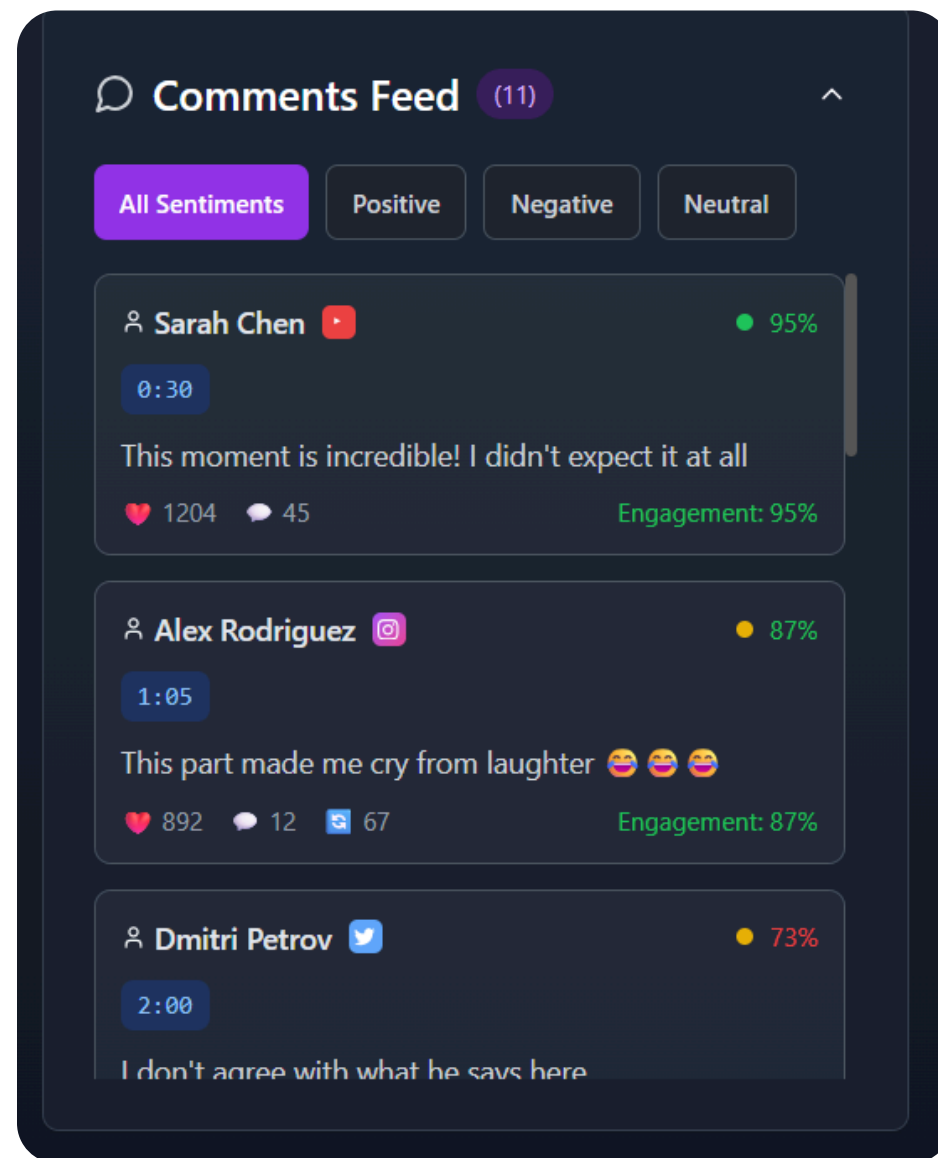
Comments Feed (11)

All Sentiments
Positive
Negative
Neutral

Sarah Chen
95%
0:30
This moment is incredible! I didn't expect it at all
❤️ 1204 💬 45
Engagement: 95%

Alex Rodriguez
87%
1:05
This part made me cry from laughter 😂😂😂
❤️ 892 💬 12 🔄 67
Engagement: 87%

Dmitri Petrov
73%
2:00
I don't agree with what he says here